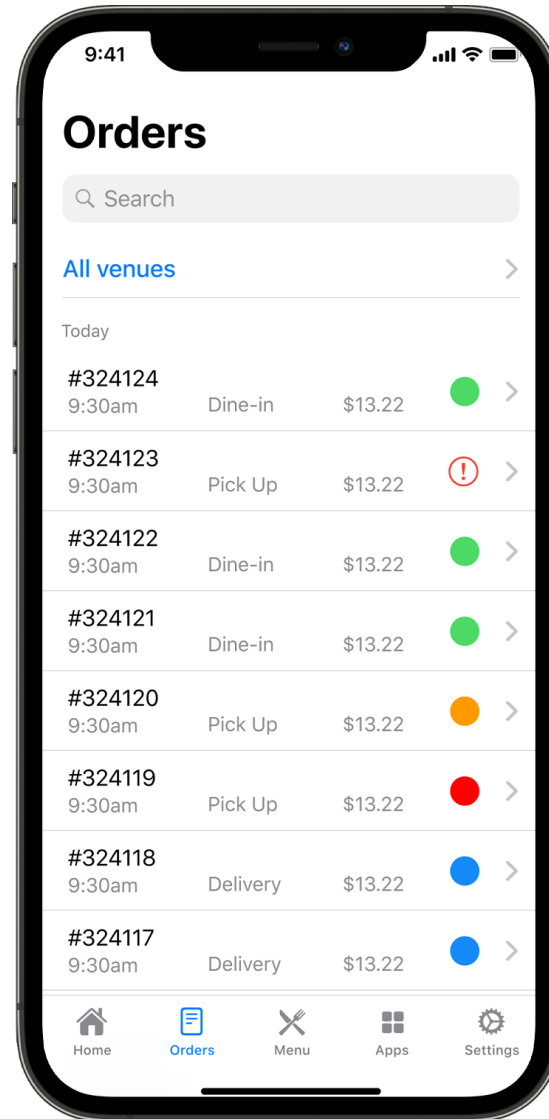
9:41

Orders

Search

All venues

Today

#324124
9:30am Dine-in $13.22

#324123
9:30am Pick Up $13.22

#324122
9:30am Dine-in $13.22

#324121
9:30am Dine-in $13.22

#324120
9:30am Pick Up $13.22

#324119
9:30am Pick Up $13.22

#324118
9:30am Delivery $13.22

#324117
9:30am Delivery $13.22

Home Orders Menu Apps Settings